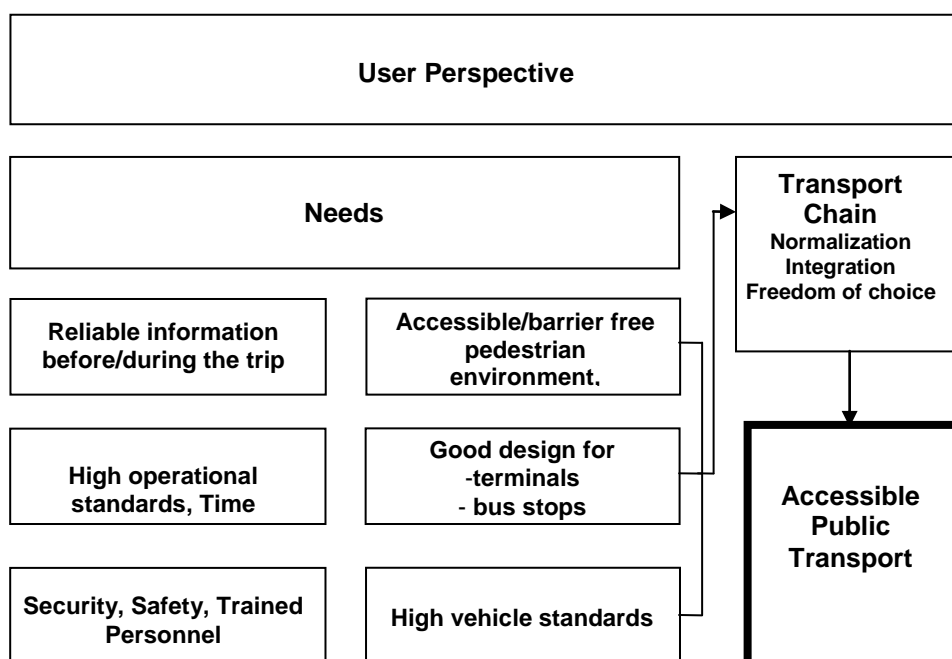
User Perspective

Needs

Transport Chain
Normalization
Integration
Freedom of choice

Reliable information before/during the trip

Accessible/barrier free pedestrian environment,

High operational standards, Time

Good design for
-terminals
- bus stops

Accessible Public Transport

Security, Safety, Trained Personnel

High vehicle standards